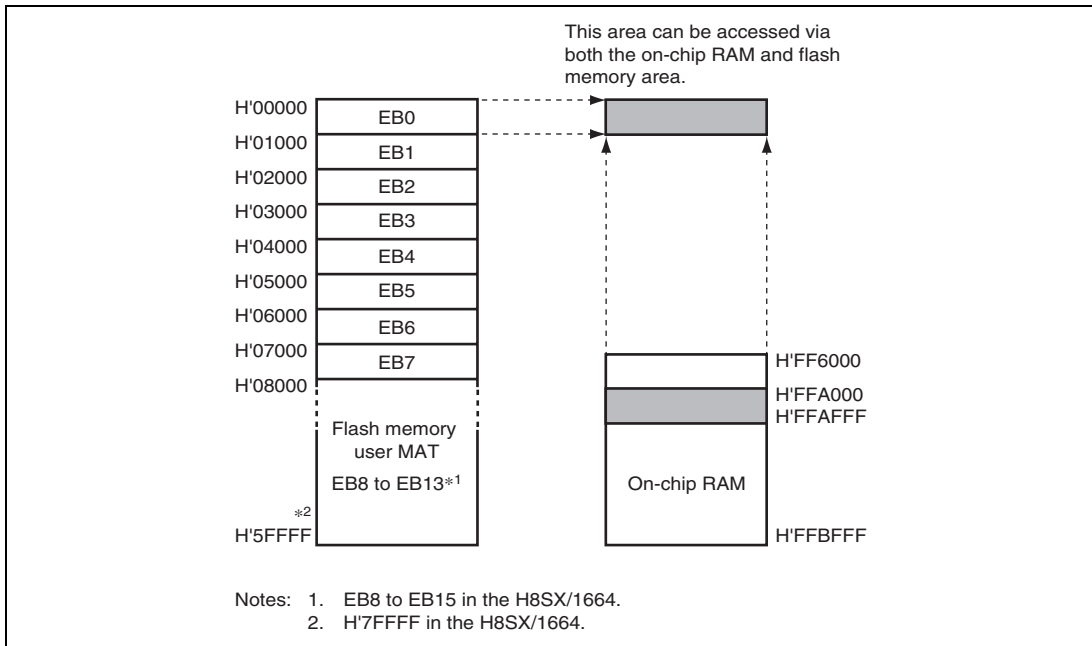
This area can be accessed via both the on-chip RAM and flash memory area.

H'00000
EB0
H'01000
EB1
H'02000
EB2
H'03000
EB3
H'04000
EB4
H'05000
EB5
H'06000
EB6
H'07000
EB7
H'08000

Flash memory user MAT

EB8 to EB13*1

*2
H'5FFFF

H'FF6000
H'FFA000
H'FFAFFF

On-chip RAM

H'FFBFFF

Notes: 1. EB8 to EB15 in the H8SX/1664.
2. H'7FFFF in the H8SX/1664.